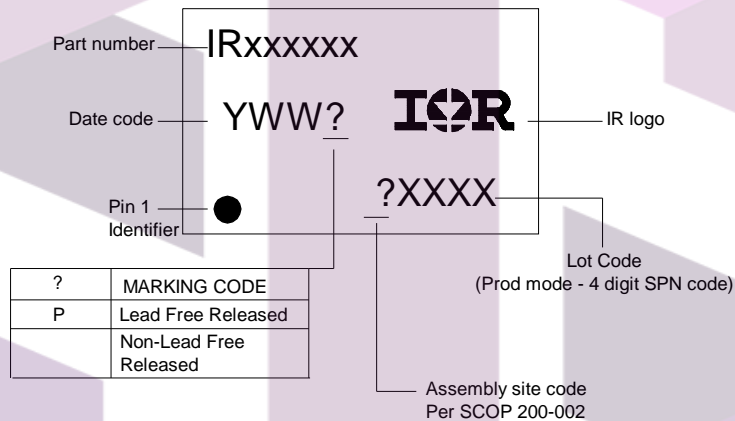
Part number IRxxxxxx

Date code YWW?

IOR

IR logo

Pin 1 Identifier

?XXXX

Lot Code
(Prod mode - 4 digit SPN code)

| ? | MARKING CODE |
|---|---|
| P | Lead Free Released |
| | Non-Lead Free Released |

Assembly site code
Per SCOP 200-002